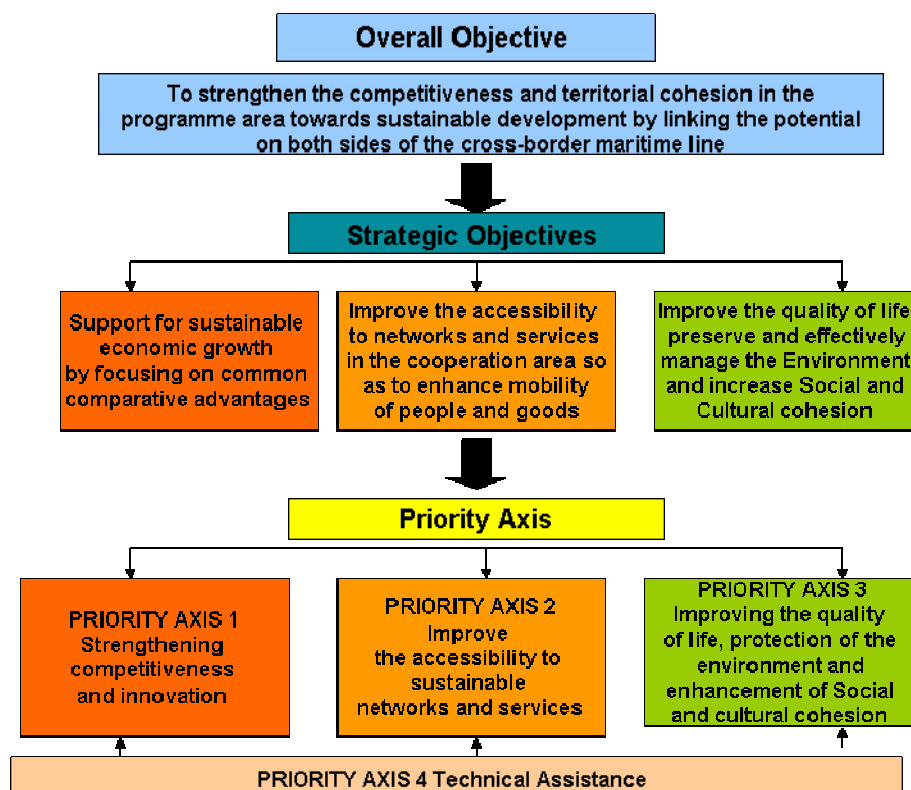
Overall Objective

To strengthen the competitiveness and territorial cohesion in the programme area towards sustainable development by linking the potential on both sides of the cross-border maritime line

Strategic Objectives

Support for sustainable economic growth by focusing on common comparative advantages

Improve the accessibility to networks and services in the cooperation area so as to enhance mobility of people and goods

Improve the quality of life preserve and effectively manage the Environment and increase Social and Cultural cohesion

Priority Axis

PRIORITY AXIS 1
Strengthening competitiveness and innovation

PRIORITY AXIS 2
Improve the accessibility to sustainable networks and services

PRIORITY AXIS 3
Improving the quality of life, protection of the environment and enhancement of Social and cultural cohesion

PRIORITY AXIS 4 Technical Assistance